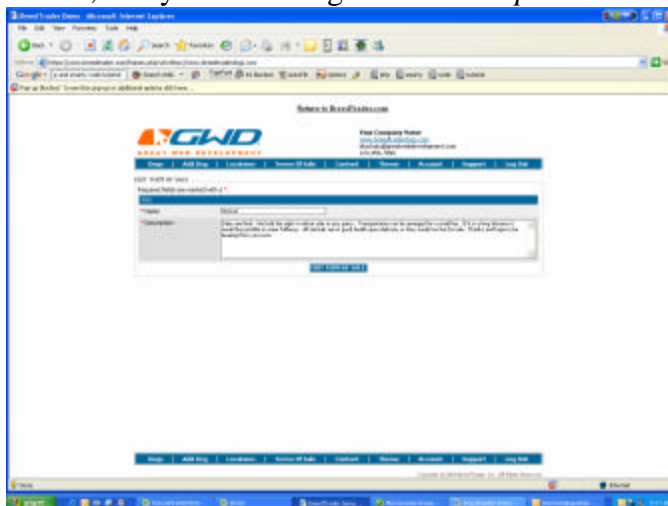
BreedTrader Demo - Microsoft Internet Explorer

File Edit View Favorites Tools Help

Back Search Favorites

Return to BreedTrader.com

GWD
GREAT WEB DEVELOPMENT

Your Company Name
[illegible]
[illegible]
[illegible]

Dogs | Add Dog | Locations | Terms Of Sale | Contract | Theme | Account | Support | Log Out

EDIT TERM OF SALE

Required fields are marked with a *.

*Name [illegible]

*Description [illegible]

EDIT TERM OF SALE

Dogs | Add Dog | Locations | Terms Of Sale | Contract | Theme | Account | Support | Log Out

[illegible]

Done Internet

start